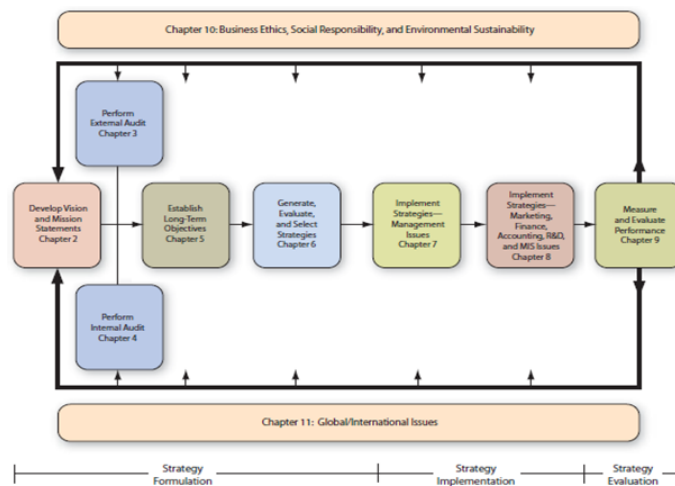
Chapter 10: Business Ethics, Social Responsibility, and Environmental Sustainability

Perform External Audit Chapter 3

Develop Vision and Mission Statements Chapter 2

Establish Long-Term Objectives Chapter 5

Generate, Evaluate, and Select Strategies Chapter 6

Implement Strategies— Management Issues Chapter 7

Implement Strategies— Marketing, Finance, Accounting, R&D, and MIS Issues Chapter 8

Measure and Evaluate Performance Chapter 9

Perform Internal Audit Chapter 4

Chapter 11: Global/International Issues

Strategy Formulation

Strategy Implementation

Strategy Evaluation